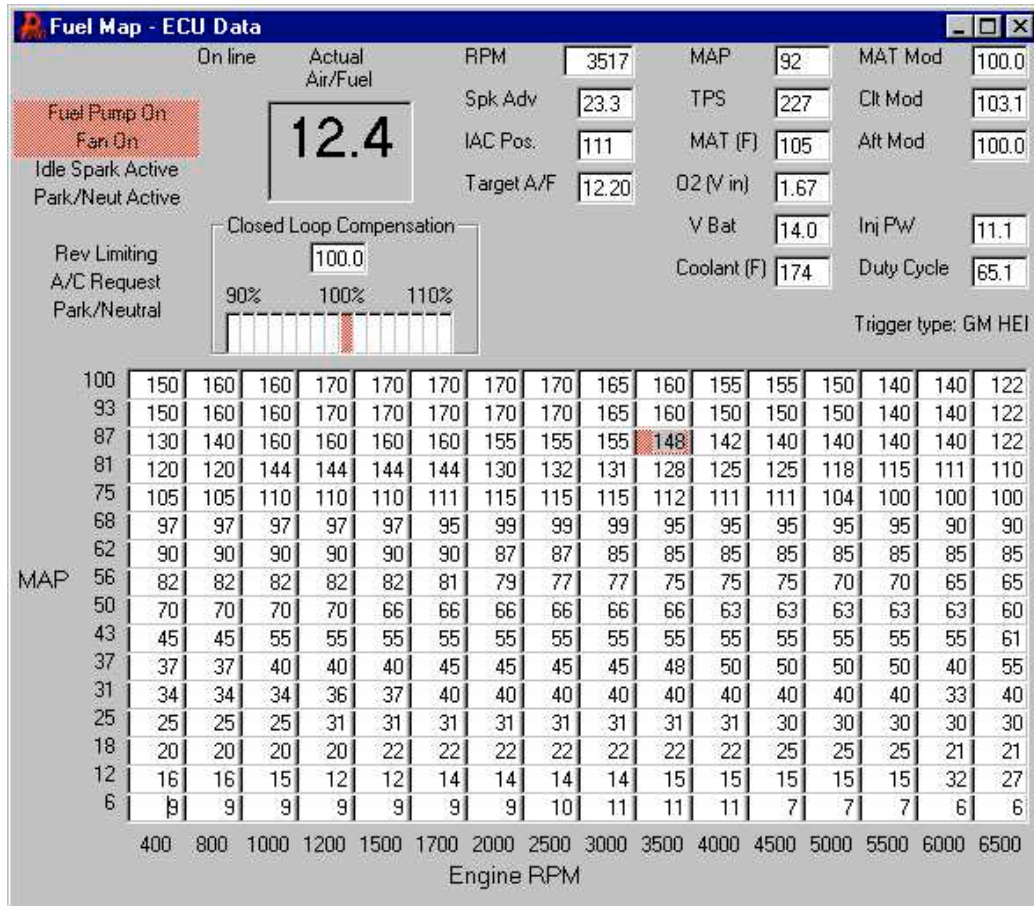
Fuel Map - ECU Data

On line

Actual Air/Fuel

12.4

Fuel Pump On
Fan On
Idle Spark Active
Park/Neut Active

Rev Limiting
A/C Request
Park/Neutral

Closed Loop Compensation
100.0
90% 100% 110%

RPM 3517
Spk Adv 23.3
IAC Pos. 111
Target A/F 12.20

MAP 92
TPS 227
MAT (F) 105
O2 (V in) 1.67
V Bat 14.0
Coolant (F) 174

MAT Mod 100.0
Clt Mod 103.1
Aft Mod 100.0
Inj PW 11.1
Duty Cycle 65.1

Trigger type: GM HEI

| MAP | 400 | 800 | 1000 | 1200 | 1500 | 1700 | 2000 | 2500 | 3000 | 3500 | 4000 | 4500 | 5000 | 5500 | 6000 | 6500 |
|---|---|---|---|---|---|---|---|---|---|---|---|---|---|---|---|---|
| 100 | 150 | 160 | 160 | 170 | 170 | 170 | 170 | 170 | 165 | 160 | 155 | 155 | 150 | 140 | 140 | 122 |
| 93 | 150 | 160 | 160 | 170 | 170 | 170 | 170 | 170 | 165 | 160 | 150 | 150 | 150 | 140 | 140 | 122 |
| 87 | 130 | 140 | 160 | 160 | 160 | 160 | 155 | 155 | 155 | 148 | 142 | 140 | 140 | 140 | 140 | 122 |
| 81 | 120 | 120 | 144 | 144 | 144 | 144 | 130 | 132 | 131 | 128 | 125 | 125 | 118 | 115 | 111 | 110 |
| 75 | 105 | 105 | 110 | 110 | 110 | 111 | 115 | 115 | 115 | 112 | 111 | 111 | 104 | 100 | 100 | 100 |
| 68 | 97 | 97 | 97 | 97 | 97 | 95 | 99 | 99 | 99 | 95 | 95 | 95 | 95 | 95 | 90 | 90 |
| 62 | 90 | 90 | 90 | 90 | 90 | 90 | 87 | 87 | 85 | 85 | 85 | 85 | 85 | 85 | 85 | 85 |
| 56 | 82 | 82 | 82 | 82 | 82 | 81 | 79 | 77 | 77 | 75 | 75 | 75 | 70 | 70 | 65 | 65 |
| 50 | 70 | 70 | 70 | 70 | 66 | 66 | 66 | 66 | 66 | 66 | 63 | 63 | 63 | 63 | 63 | 60 |
| 43 | 45 | 45 | 55 | 55 | 55 | 55 | 55 | 55 | 55 | 55 | 55 | 55 | 55 | 55 | 55 | 61 |
| 37 | 37 | 37 | 40 | 40 | 40 | 45 | 45 | 45 | 45 | 48 | 50 | 50 | 50 | 50 | 40 | 55 |
| 31 | 34 | 34 | 34 | 36 | 37 | 40 | 40 | 40 | 40 | 40 | 40 | 40 | 40 | 40 | 33 | 40 |
| 25 | 25 | 25 | 25 | 31 | 31 | 31 | 31 | 31 | 31 | 31 | 31 | 30 | 30 | 30 | 30 | 30 |
| 18 | 20 | 20 | 20 | 20 | 22 | 22 | 22 | 22 | 22 | 22 | 22 | 25 | 25 | 25 | 21 | 21 |
| 12 | 16 | 16 | 15 | 12 | 12 | 14 | 14 | 14 | 14 | 15 | 15 | 15 | 15 | 15 | 32 | 27 |
| 6 | 9 | 9 | 9 | 9 | 9 | 9 | 9 | 10 | 11 | 11 | 11 | 7 | 7 | 7 | 6 | 6 |

Engine RPM